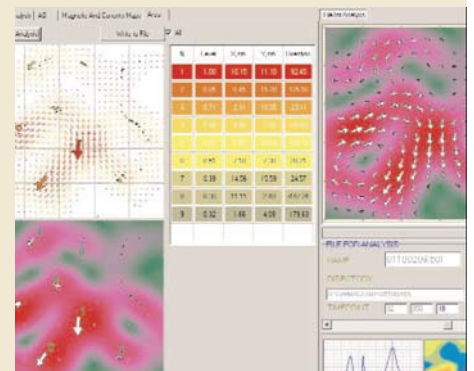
alysis | AS | Magnetic And Gravity Maps | Arrow
Analysis
Write to file
☑ All

| N | Level | X,nm | Y,nm | Direction |
|---|---|---|---|---|
| 1 | 1.00 | 10.15 | 11.18 | 92.45 |
| 2 | 0.86 | 4.45 | 15.35 | 126.50 |
| 3 | 0.71 | 2.31 | 10.05 | 23.11 |
| 4 | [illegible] | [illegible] | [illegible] | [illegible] |
| 5 | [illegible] | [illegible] | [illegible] | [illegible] |
| 6 | 0.45 | 7.51 | 7.31 | 20.75 |
| 7 | 0.39 | 14.56 | 10.59 | 24.57 |
| 8 | 0.30 | 11.73 | 7.80 | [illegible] |
| 9 | 0.32 | 1.66 | 4.09 | 179.63 |

Vectors Analysis

FILE FOR ANALYSIS
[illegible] 01100209.B01
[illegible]
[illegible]
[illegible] 32 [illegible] 18